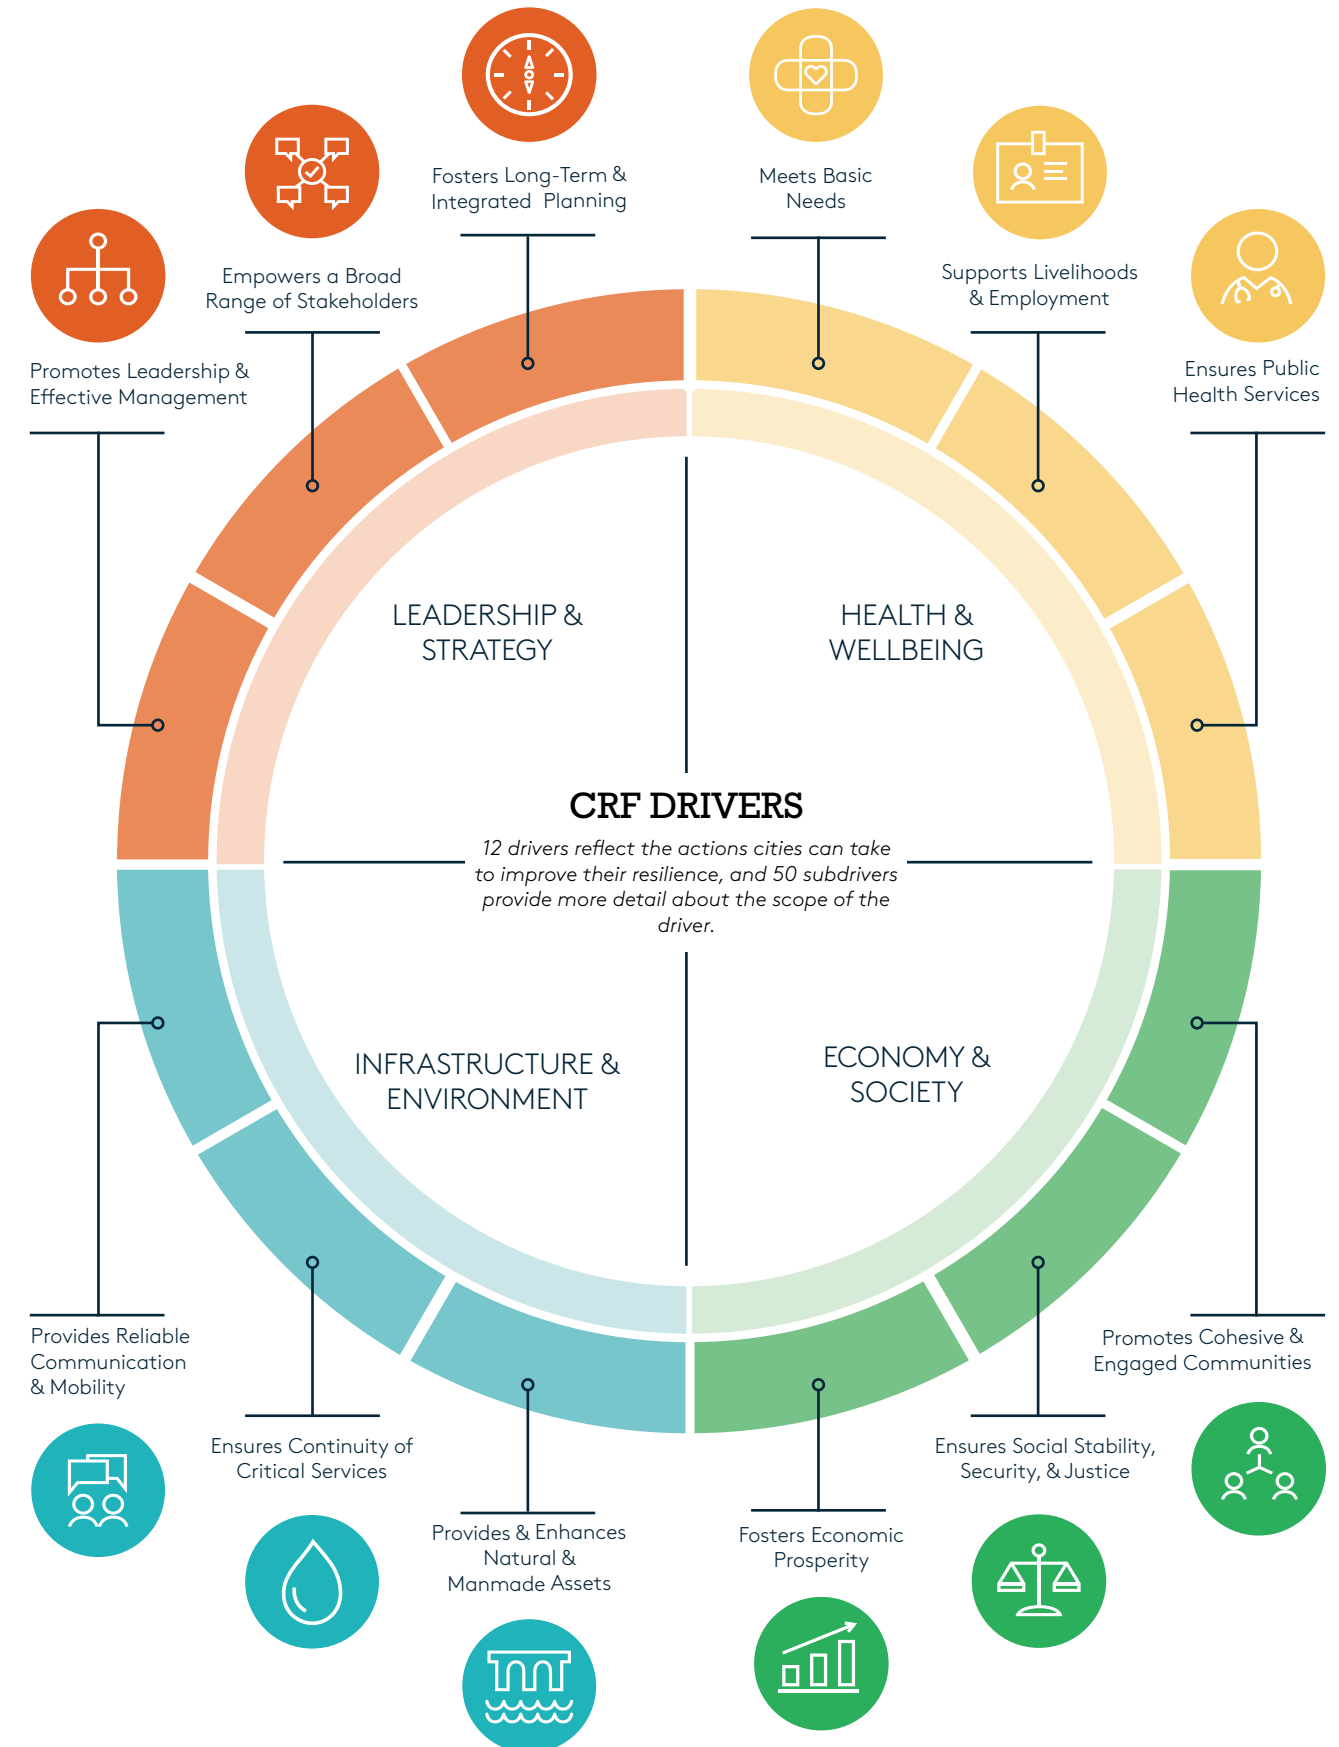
Fosters Long-Term & Integrated Planning

Meets Basic Needs

Empowers a Broad Range of Stakeholders

Supports Livelihoods & Employment

Promotes Leadership & Effective Management

Ensures Public Health Services

LEADERSHIP & STRATEGY

HEALTH & WELLBEING

CRF DRIVERS

12 drivers reflect the actions cities can take to improve their resilience, and 50 subdrivers provide more detail about the scope of the driver.

INFRASTRUCTURE & ENVIRONMENT

ECONOMY & SOCIETY

Provides Reliable Communication & Mobility

Promotes Cohesive & Engaged Communities

Ensures Continuity of Critical Services

Ensures Social Stability, Security, & Justice

Provides & Enhances Natural & Manmade Assets

Fosters Economic Prosperity